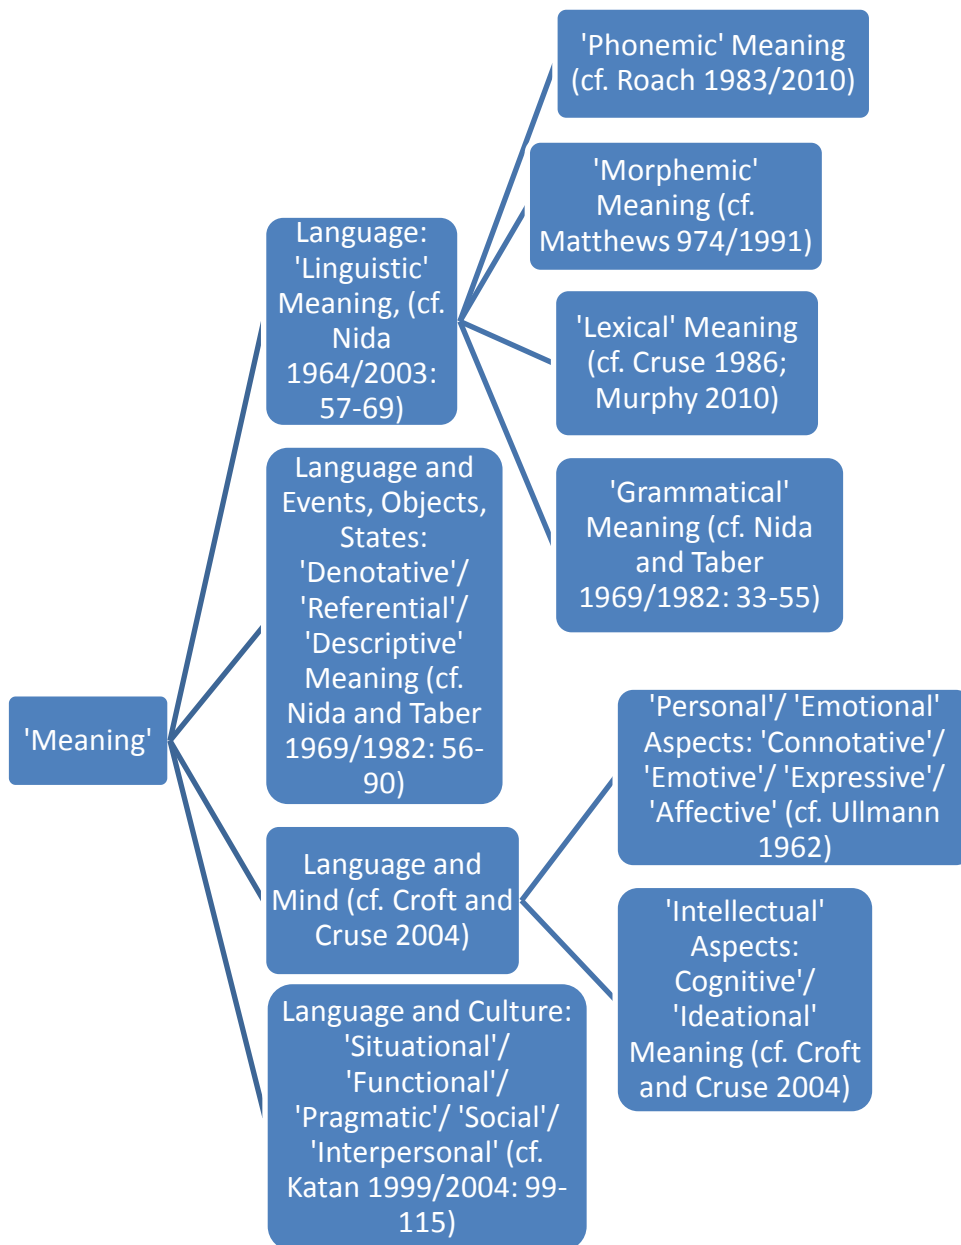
'Meaning'

Language: 'Linguistic' Meaning, (cf. Nida 1964/2003: 57-69)

'Phonemic' Meaning (cf. Roach 1983/2010)

'Morphemic' Meaning (cf. Matthews 974/1991)

'Lexical' Meaning (cf. Cruse 1986; Murphy 2010)

'Grammatical' Meaning (cf. Nida and Taber 1969/1982: 33-55)

Language and Events, Objects, States: 'Denotative'/ 'Referential'/ 'Descriptive' Meaning (cf. Nida and Taber 1969/1982: 56-90)

Language and Mind (cf. Croft and Cruse 2004)

'Personal'/ 'Emotional' Aspects: 'Connotative'/ 'Emotive'/ 'Expressive'/ 'Affective' (cf. Ullmann 1962)

'Intellectual' Aspects: Cognitive'/ 'Ideational' Meaning (cf. Croft and Cruse 2004)

Language and Culture: 'Situational'/ 'Functional'/ 'Pragmatic'/ 'Social'/ 'Interpersonal' (cf. Katan 1999/2004: 99-115)